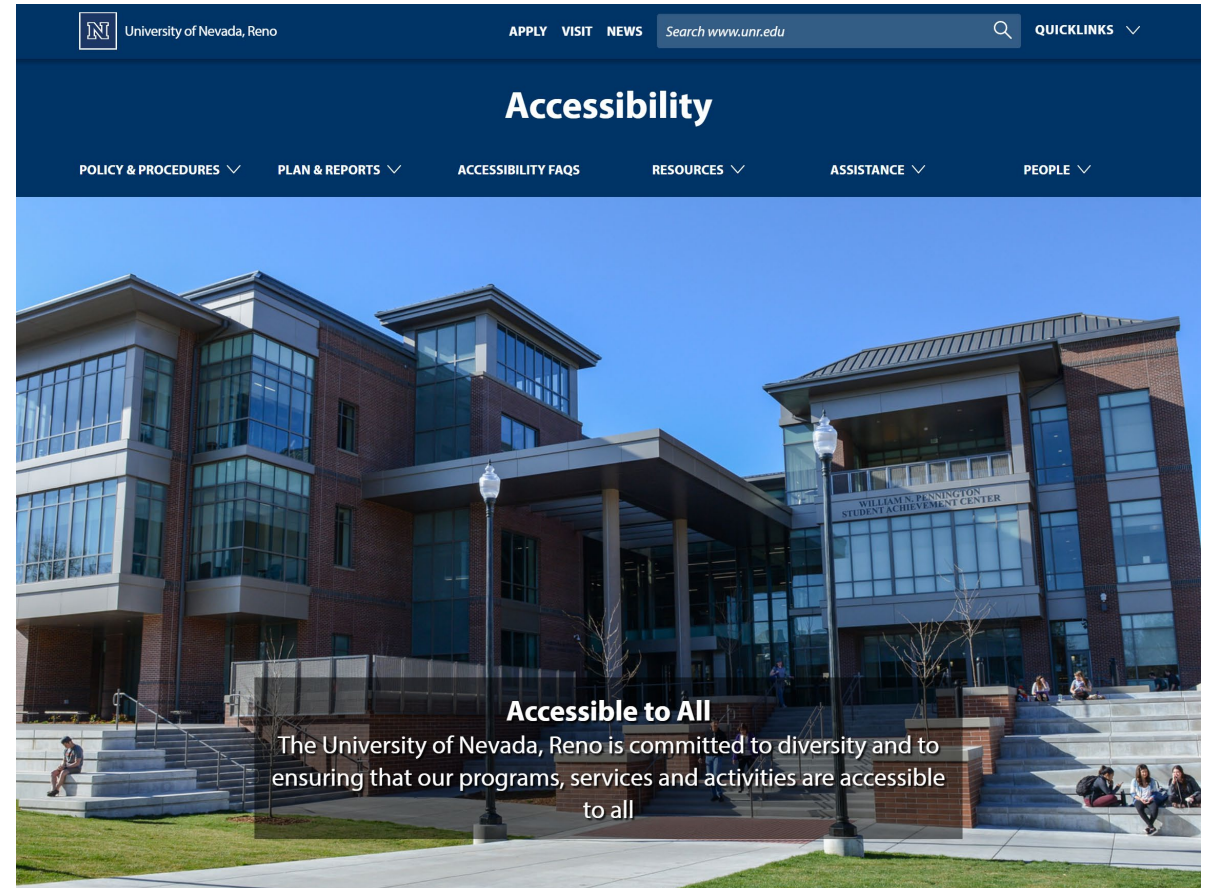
University of Nevada, Reno

APPLY VISIT NEWS Search www.unr.edu QUICKLINKS

Accessibility

POLICY & PROCEDURES PLAN & REPORTS ACCESSIBILITY FAQS RESOURCES ASSISTANCE PEOPLE

WILLIAM N. PENNINGTON STUDENT ACHIEVEMENT CENTER

Accessible to All

The University of Nevada, Reno is committed to diversity and to ensuring that our programs, services and activities are accessible to all